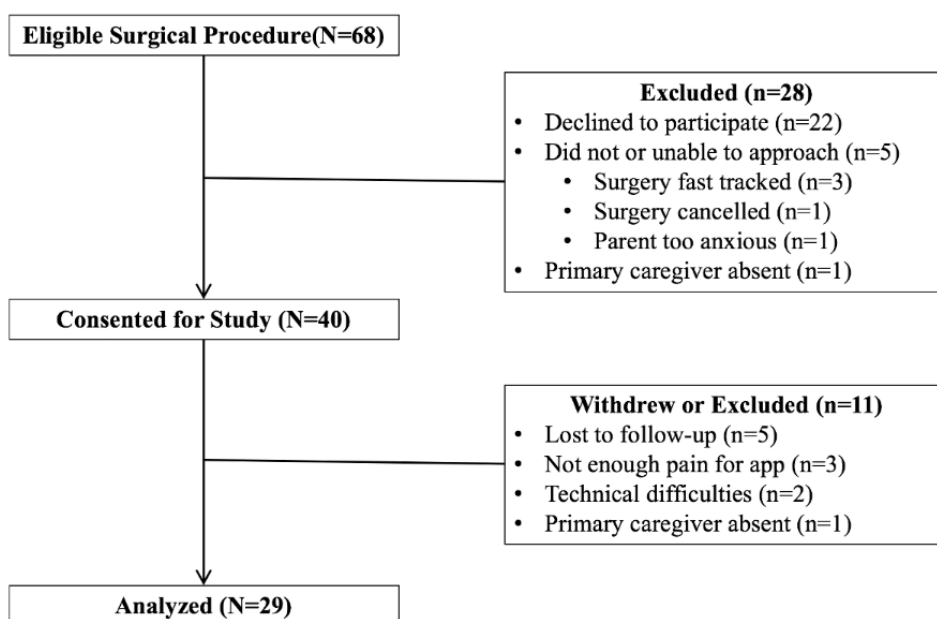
Eligible Surgical Procedure(N=68)

Excluded (n=28)
- Declined to participate (n=22)
- Did not or unable to approach (n=5)
  - Surgery fast tracked (n=3)
  - Surgery cancelled (n=1)
  - Parent too anxious (n=1)
- Primary caregiver absent (n=1)

Consented for Study (N=40)

Withdrew or Excluded (n=11)
- Lost to follow-up (n=5)
- Not enough pain for app (n=3)
- Technical difficulties (n=2)
- Primary caregiver absent (n=1)

Analyzed (N=29)